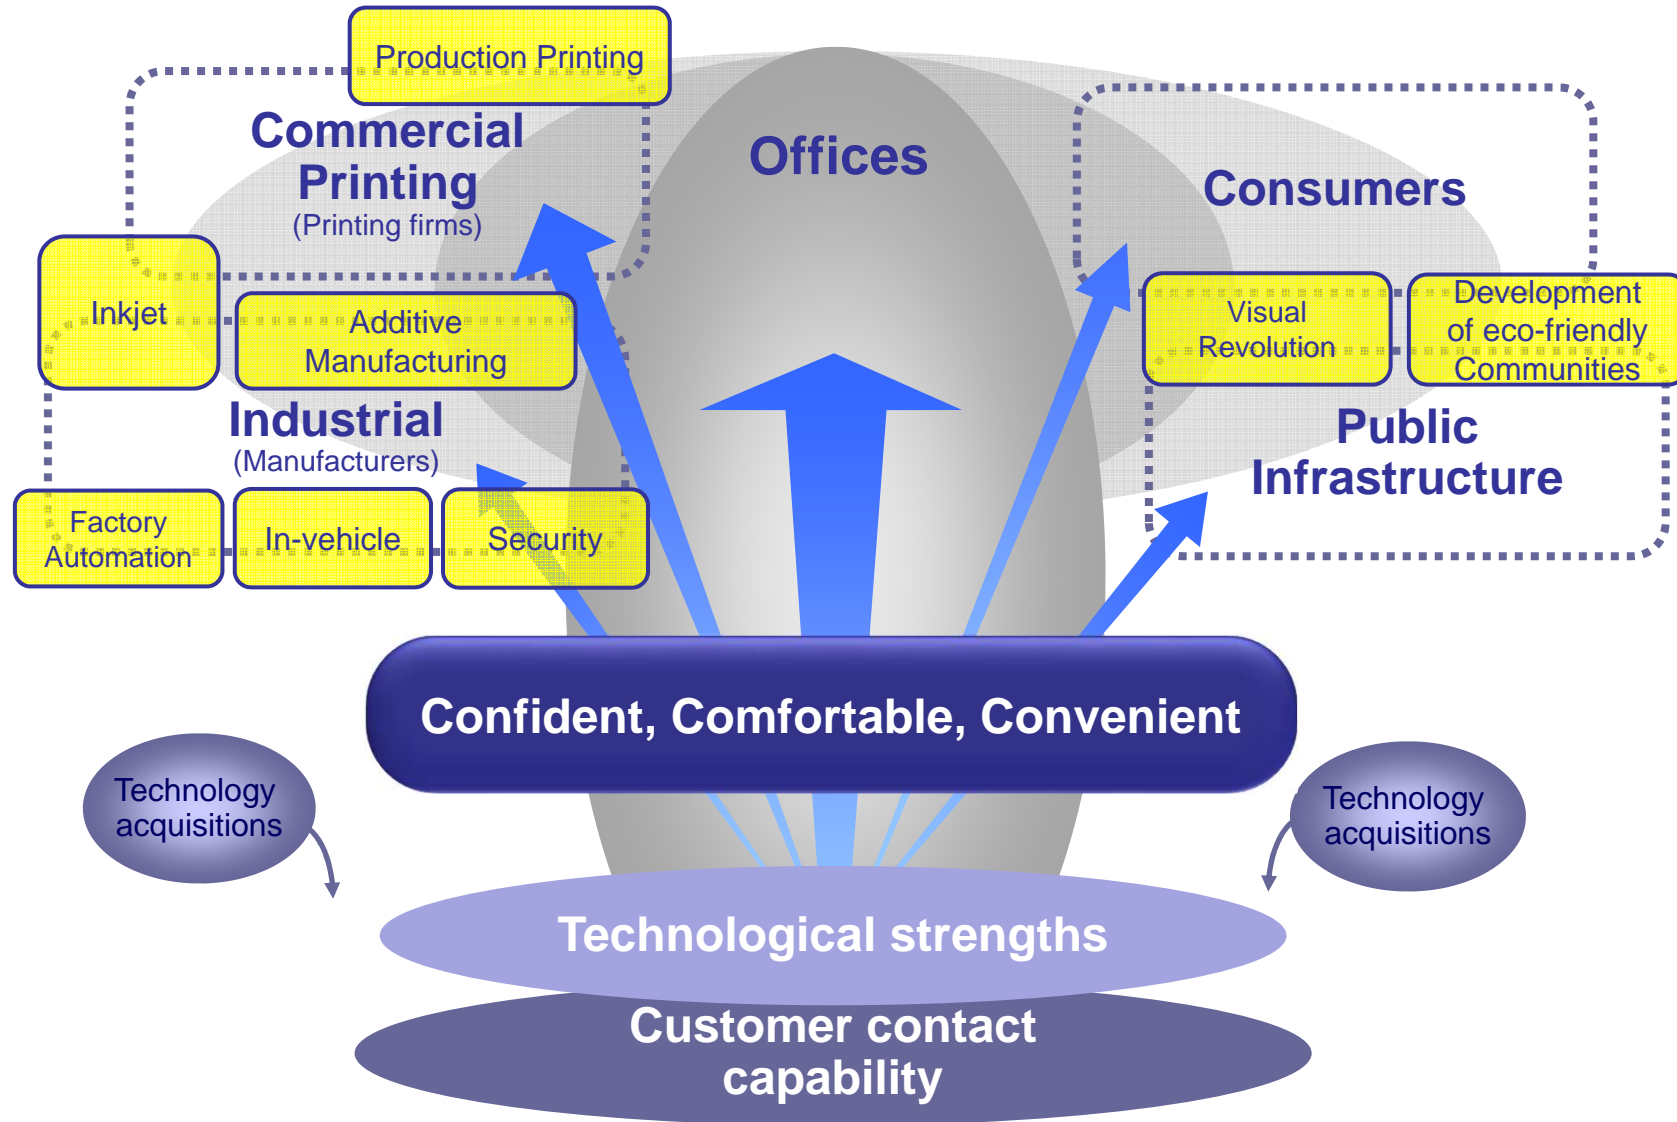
Production Printing

Commercial Printing
(Printing firms)

Offices

Consumers

Inkjet

Additive Manufacturing

Visual Revolution

Development of eco-friendly Communities

Industrial
(Manufacturers)

Public Infrastructure

Factory Automation

In-vehicle

Security

Confident, Comfortable, Convenient

Technology acquisitions

Technology acquisitions

Technological strengths

Customer contact capability